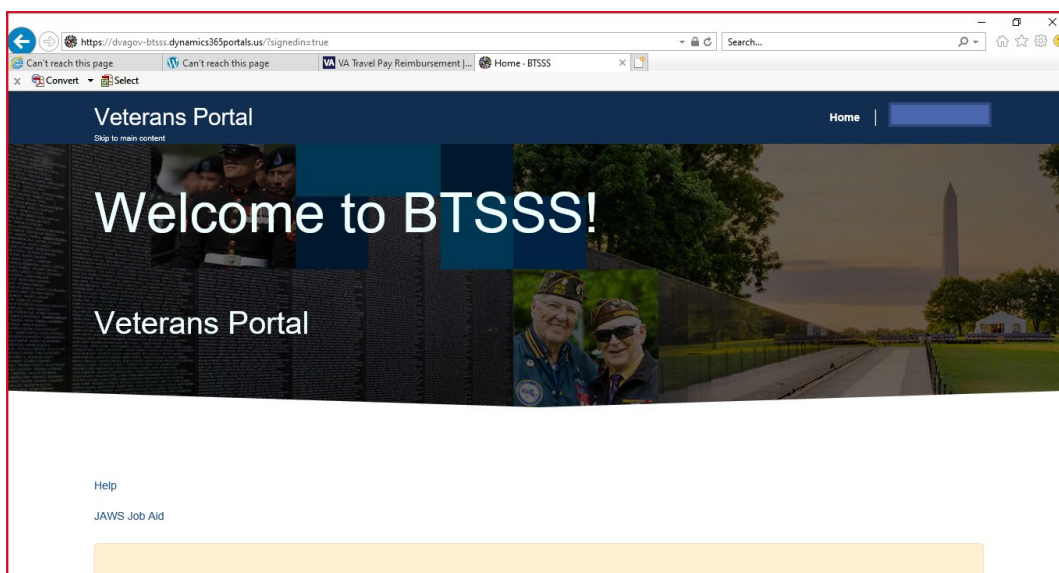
https://dvagov-btsss.dynamics365portals.us/?signedin=true
Search...
Can't reach this page
Can't reach this page
VA Travel Pay Reimbursement |...
Home - BTSSS
Convert
Select

Veterans Portal
Skip to main content
Home

Welcome to BTSSS!

Veterans Portal

Help

JAWS Job Aid